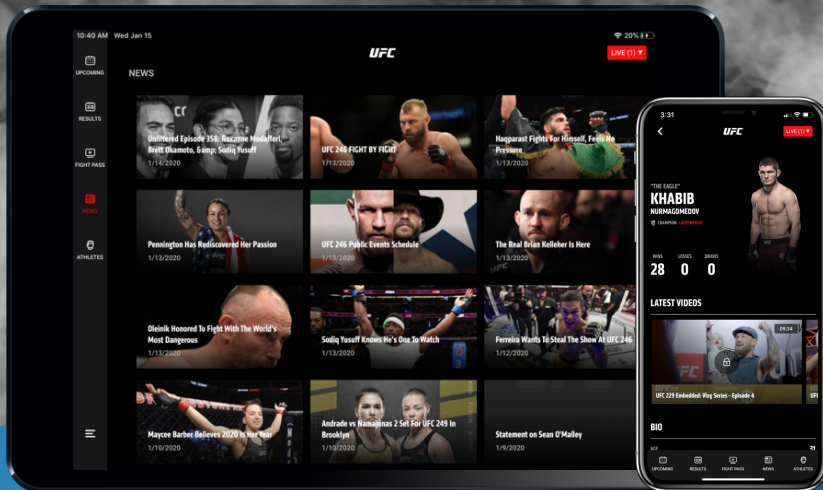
10:40 AM Wed Jan 15

20%

UFC

LIVE (1)

UPCOMING

RESULTS

FIGHT PASS

NEWS

ATHLETES

NEWS

Unfiltered Episode 358: Roxanne Modafferi, Brett Okamoto, &amp; Sodiq Yusuff
1/14/2020

UFC 246 FIGHT BY FIGHT
1/13/2020

Haqparast Fights For Himself, Feels No Pressure
1/13/2020

Pennington Has Rediscovered Her Passion
1/13/2020

UFC 246 Public Events Schedule
1/13/2020

The Real Brian Kelleher Is Here
1/13/2020

Oleinik Honored To Fight With The World's Most Dangerous
1/13/2020

Sodiq Yusuff Knows He's One To Watch
1/13/2020

Ferreira Wants To Steal The Show At UFC 246
1/12/2020

Maycee Barber Believes 2020 Is Her Year
1/10/2020

Andrade vs Namajunas 2 Set For UFC 249 In Brooklyn
1/10/2020

Statement on Sean O'Malley
1/9/2020

3:31

UFC

LIVE (1)

"THE EAGLE"

KHABIB

NURMAGOMEDOV

CHAMPION LIGHTWEIGHT

WINS 28

LOSSES 0

DRAWS 0

LATEST VIDEOS

09:34

UFC 229 Embedded: Vlog Series - Episode 4

BIO

UPCOMING

RESULTS

FIGHT PASS

NEWS

ATHLETES